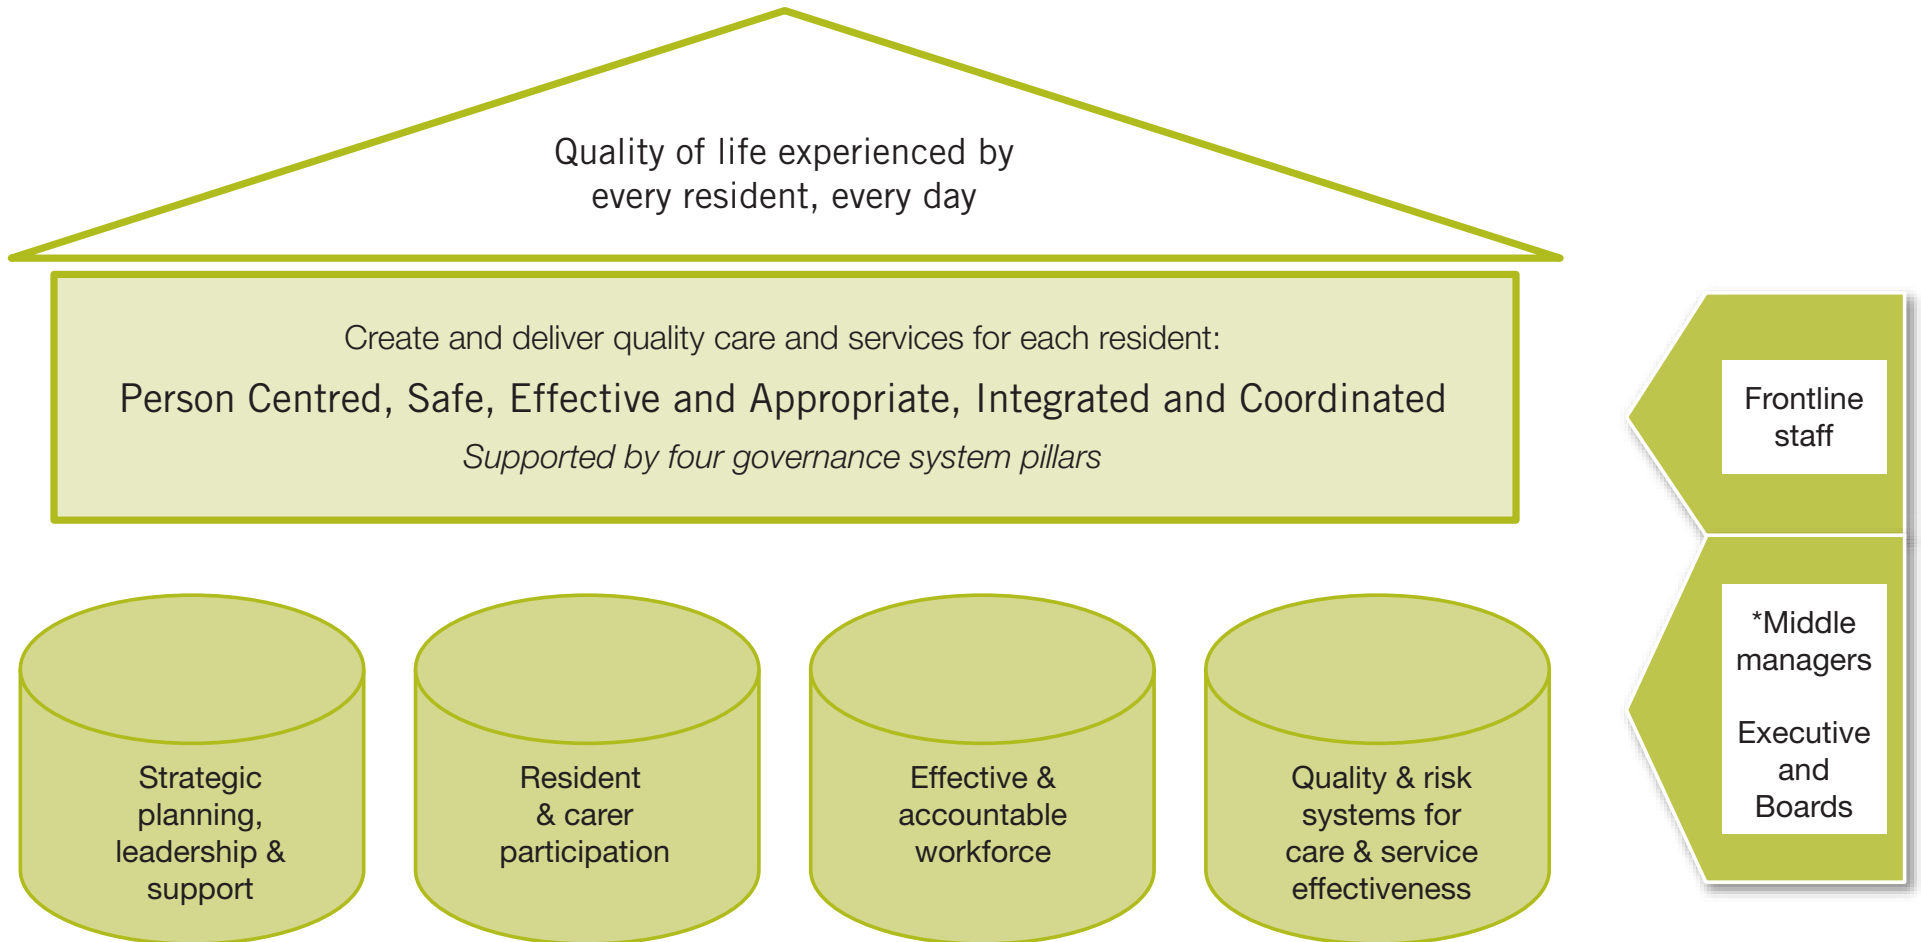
Quality of life experienced by every resident, every day

Create and deliver quality care and services for each resident:

Person Centred, Safe, Effective and Appropriate, Integrated and Coordinated

*Supported by four governance system pillars*

Strategic planning, leadership & support

Resident & carer participation

Effective & accountable workforce

Quality & risk systems for care & service effectiveness

Frontline staff

*Middle managers

Executive and Boards